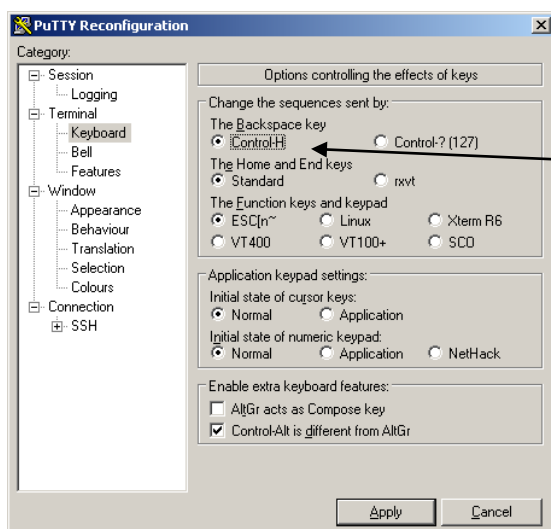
PuTTY Reconfiguration

Category:

Session
Logging
Terminal
Keyboard
Bell
Features
Window
Appearance
Behaviour
Translation
Selection
Colours
Connection
SSH

Options controlling the effects of keys

Change the sequences sent by:
The Backspace key
Control-H
Control-? (127)
The Home and End keys
Standard
rxvt
The Function keys and keypad
ESC[n~
Linux
Xterm R6
VT400
VT100+
SCO

Application keypad settings:
Initial state of cursor keys:
Normal
Application
Initial state of numeric keypad:
Normal
Application
NetHack

Enable extra keyboard features:
AltGr acts as Compose key
Control-Alt is different from AltGr

Apply
Cancel